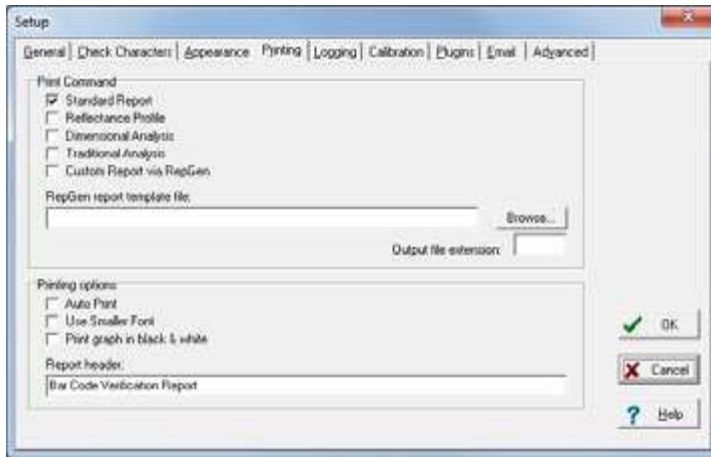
Setup

General | Check Characters | Appearance | Printing | Logging | Calibration | Plugins | Email | Advanced

Print Command
Standard Report
Reflectance Profile
Dimensional Analysis
Traditional Analysis
Custom Report via RepGen

RepGen report template file:
Browse...
Output file extension:

Printing options
Auto Print
Use Smaller Font
Print graph in black & white

Report header:
Bar Code Verification Report

OK
Cancel
Help